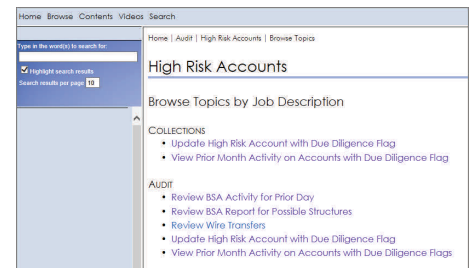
Home Browse Contents Videos Search

Type in the word(s) to search for:

Highlight search results

Search results per page 10

Home | Audit | High Risk Accounts | Browse Topics

High Risk Accounts

Browse Topics by Job Description

COLLECTIONS

- Update High Risk Account with Due Diligence Flag
- View Prior Month Activity on Accounts with Due Diligence Flag

AUDIT

- Review BSA Activity for Prior Day
- Review BSA Report for Possible Structures
- Review Wire Transfers
- Update High Risk Account with Due Diligence Flag
- View Prior Month Activity on Accounts with Due Diligence Flags